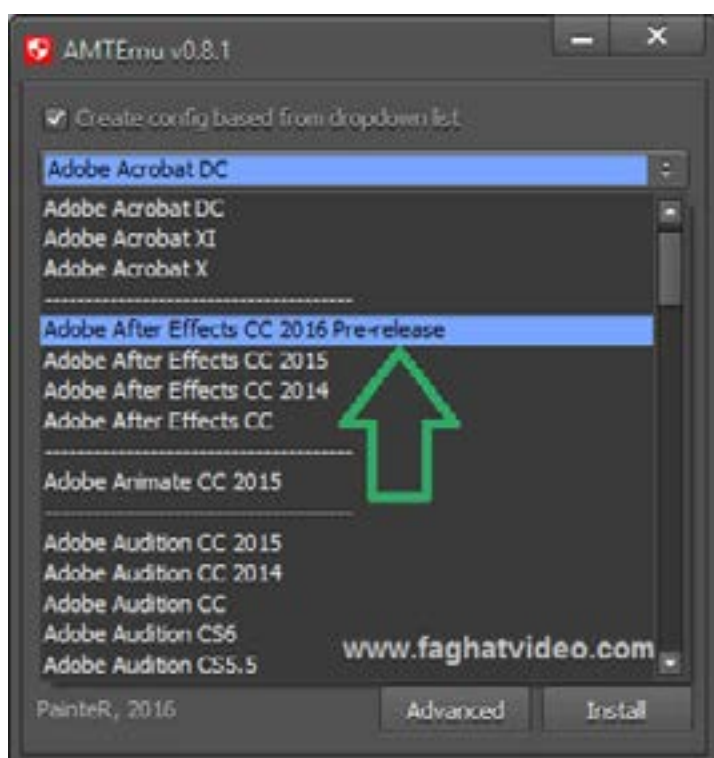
AMTEmu v0.8.1

Create config based from dropdown list

Adobe Acrobat DC

Adobe Acrobat DC
Adobe Acrobat XI
Adobe Acrobat X
------------------------------------------
Adobe After Effects CC 2016 Pre-release
Adobe After Effects CC 2015
Adobe After Effects CC 2014
Adobe After Effects CC
------------------------------------------
Adobe Animate CC 2015
------------------------------------------
Adobe Audition CC 2015
Adobe Audition CC 2014
Adobe Audition CC
Adobe Audition CS6
Adobe Audition CS5.5

www.faghatvideo.com

PainteR, 2016

Advanced

Install